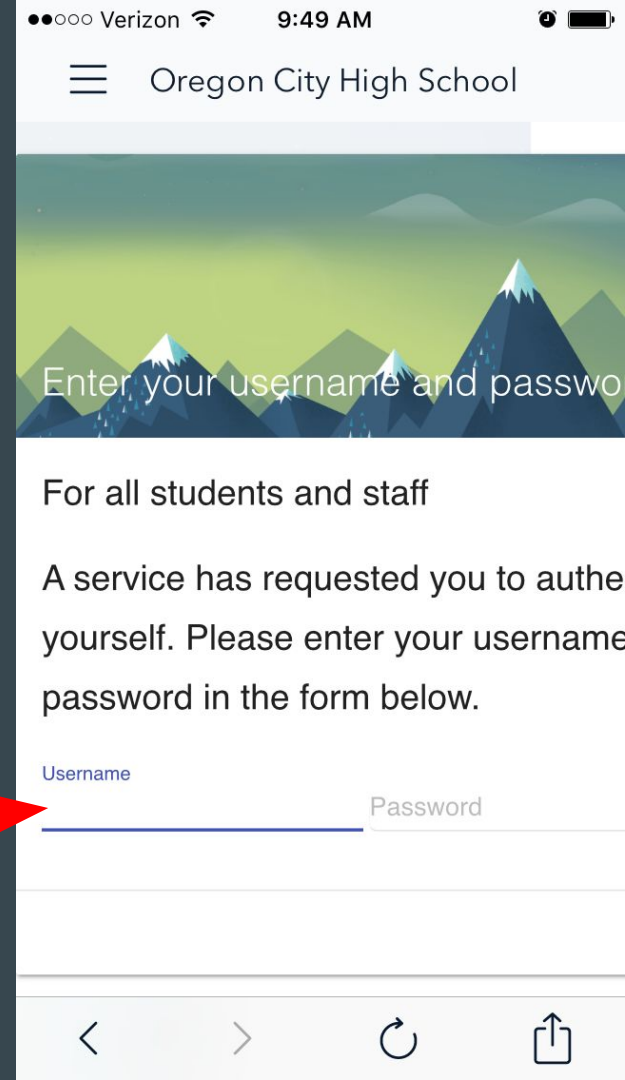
●●○○○ Verizon 9:49 AM

Oregon City High School

Enter your username and passwo

For all students and staff

A service has requested you to authe yourself. Please enter your username password in the form below.

Username

Password